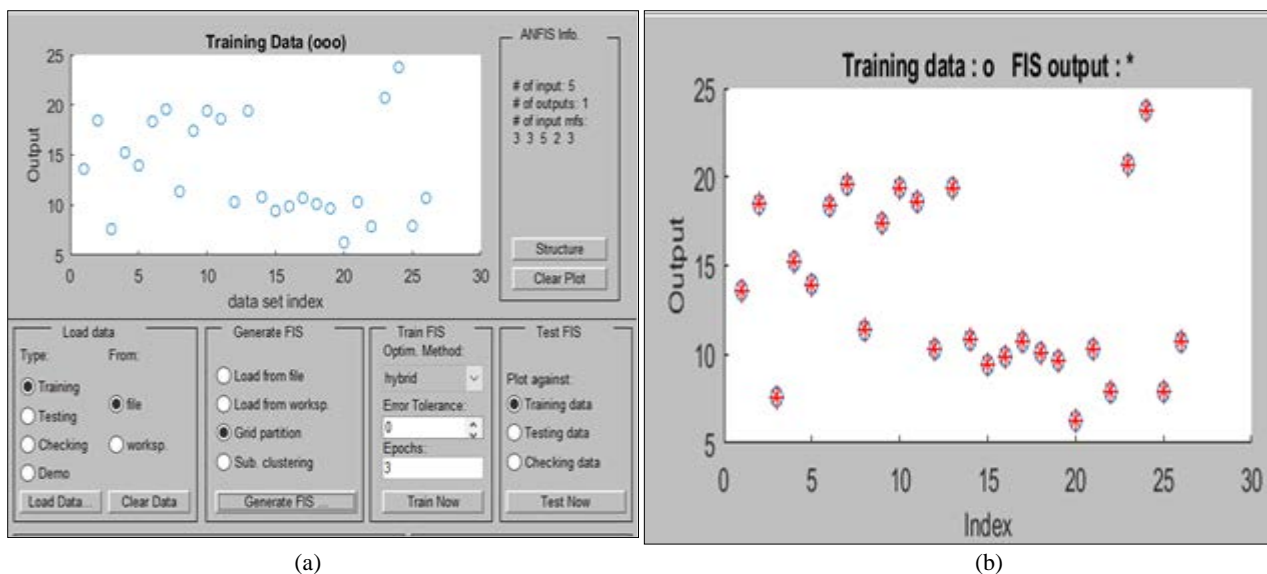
Training Data (ooo)

25
20
15
10
5
Output
0 5 10 15 20 25 30
data set index

ANFIS Info.

# of input: 5
# of outputs: 1
# of input mfs:
3 3 5 2 3

Structure
Clear Plot

Load data
Type:
Training
Testing
Checking
Demo
From:
file
worksp.
Load Data...
Clear Data

Generate FIS
Load from file
Load from worksp.
Grid partition
Sub. clustering
Generate FIS ...

Train FIS
Optim. Method:
hybrid
Error Tolerance:
0
Epochs:
3
Train Now

Test FIS
Plot against:
Training data
Testing data
Checking data
Test Now

(a)

Training data : o FIS output : *

25
20
15
10
5
Output
0 5 10 15 20 25 30
Index

(b)